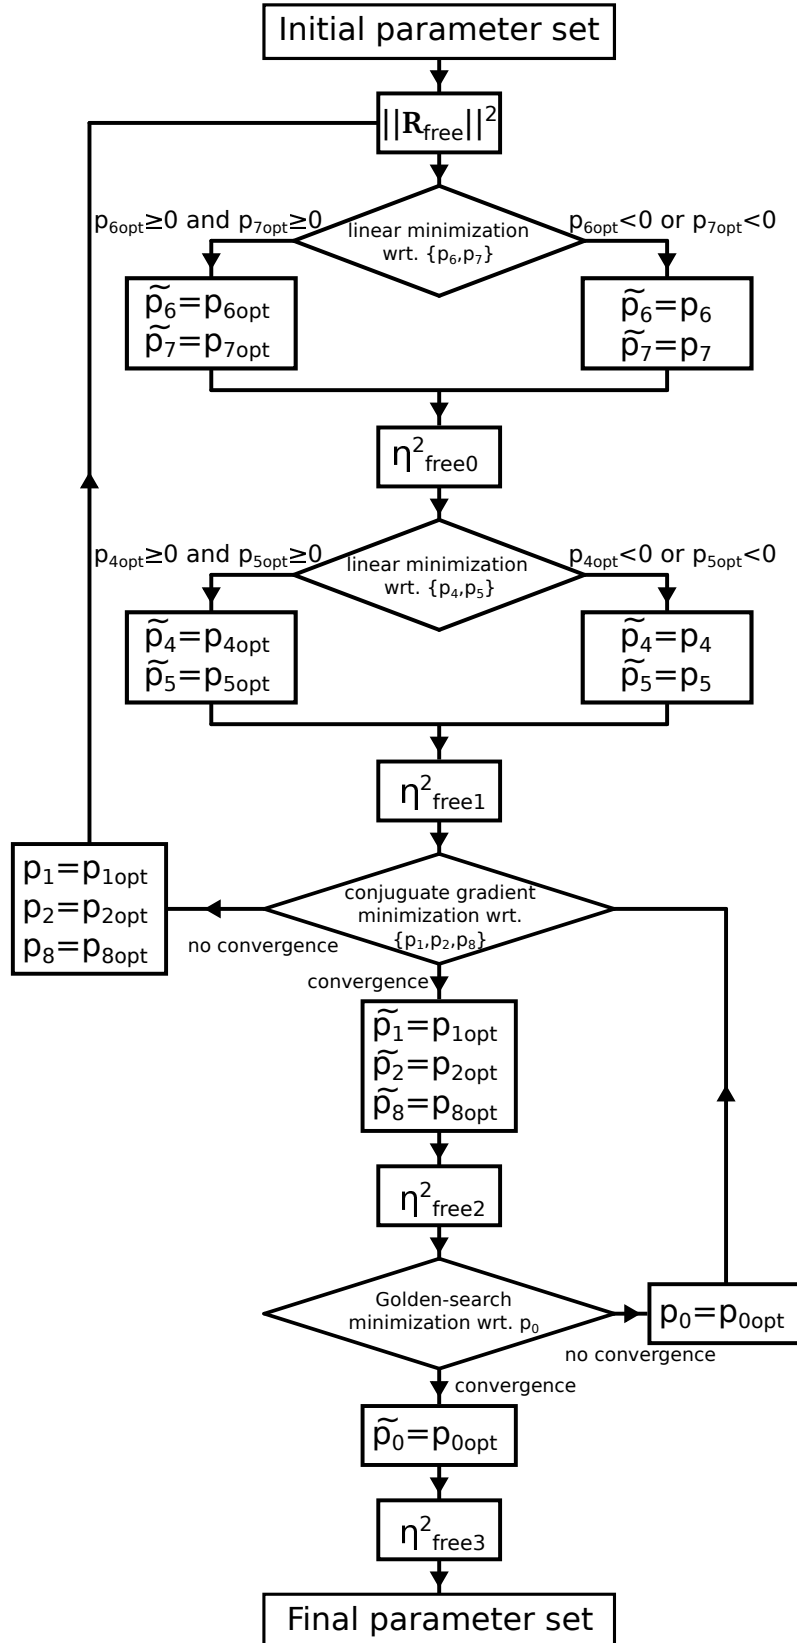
Initial parameter set

$||\mathbf{R}_{free}||^2$

$p_{6opt}\geq0$ and $p_{7opt}\geq0$

linear minimization wrt. $\{p_6,p_7\}$

$p_{6opt}<0$ or $p_{7opt}<0$

$\widetilde{p}_6=p_{6opt}$
$\widetilde{p}_7=p_{7opt}$

$\widetilde{p}_6=p_6$
$\widetilde{p}_7=p_7$

$\eta^2_{free0}$

$p_{4opt}\geq0$ and $p_{5opt}\geq0$

linear minimization wrt. $\{p_4,p_5\}$

$p_{4opt}<0$ or $p_{5opt}<0$

$\widetilde{p}_4=p_{4opt}$
$\widetilde{p}_5=p_{5opt}$

$\widetilde{p}_4=p_4$
$\widetilde{p}_5=p_5$

$\eta^2_{free1}$

$p_1=p_{1opt}$
$p_2=p_{2opt}$
$p_8=p_{8opt}$

conjuguate gradient minimization wrt. $\{p_1,p_2,p_8\}$

no convergence

convergence

$\widetilde{p}_1=p_{1opt}$
$\widetilde{p}_2=p_{2opt}$
$\widetilde{p}_8=p_{8opt}$

$\eta^2_{free2}$

Golden-search minimization wrt. $p_0$

$p_0=p_{0opt}$

no convergence

convergence

$\widetilde{p}_0=p_{0opt}$

$\eta^2_{free3}$

Final parameter set